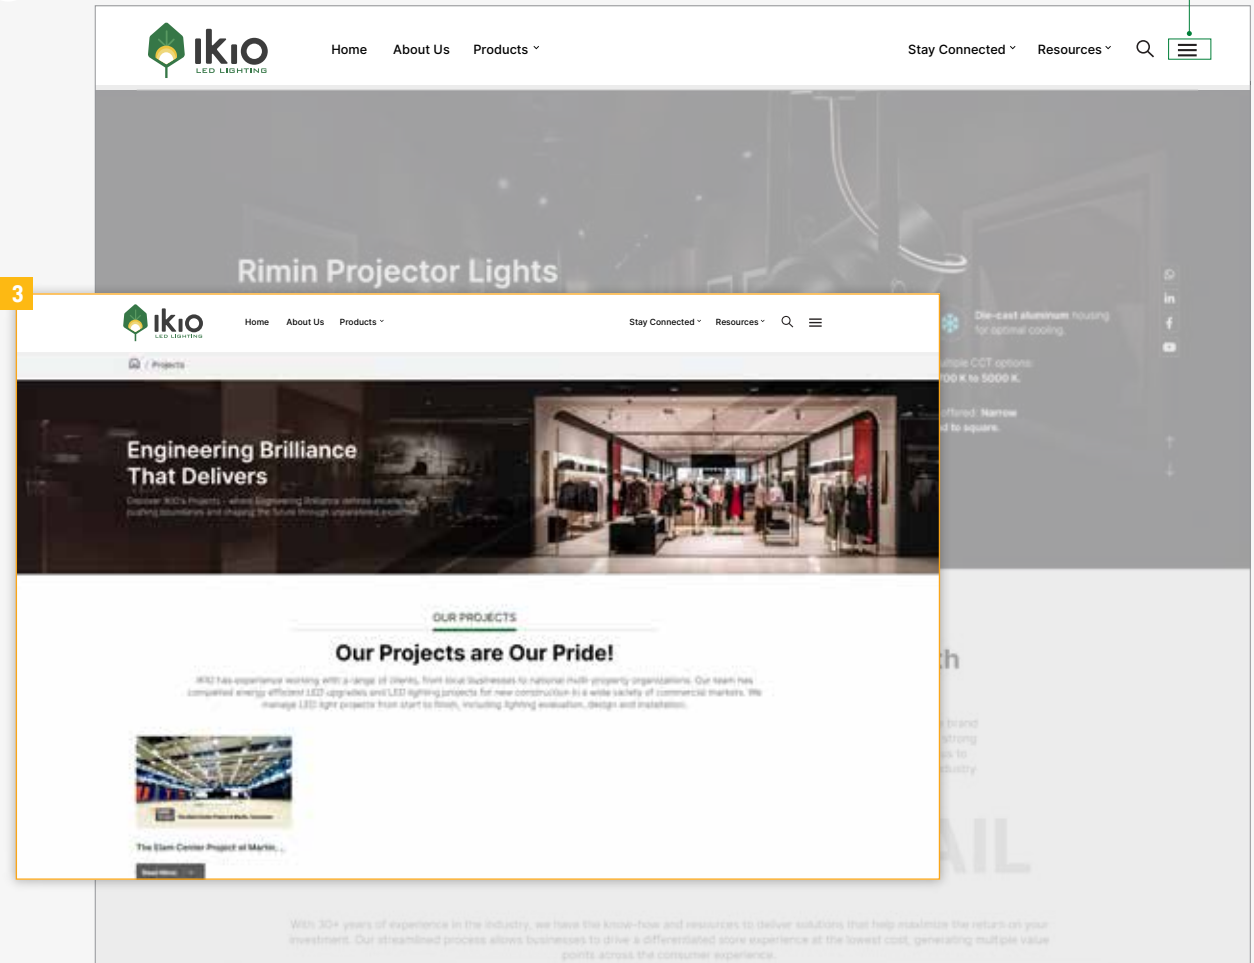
IKIO LED LIGHTING

Home About Us Products

Stay Connected Resources

Rimin Projector Lights

3

IKIO LED LIGHTING

Home About Us Products

Stay Connected Resources

Projects

Engineering Brilliance That Delivers

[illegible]

Die-cast aluminum housing for optimal cooling.

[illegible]

OUR PROJECTS

Our Projects are Our Pride!

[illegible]

The Elam Center Project at Martin...

Read More

AIL

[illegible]